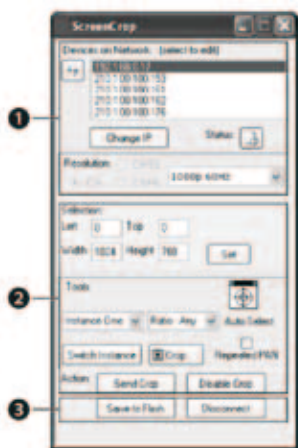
ScreenCrop

Devices on Network: (select to edit)

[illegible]
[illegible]
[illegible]
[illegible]
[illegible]

Change IP

Status:

Resolution

1080p 60Hz

Selection

Left 0 Top 0

Width 1024 Height 768

Set

Tools

Instance One

Ratio: Any

Auto Select

Switch Instance

Crop

Repeated PAN

Action:

Send Crop

Disable Crop

Save to Flash

Disconnect

❶

❷

❸